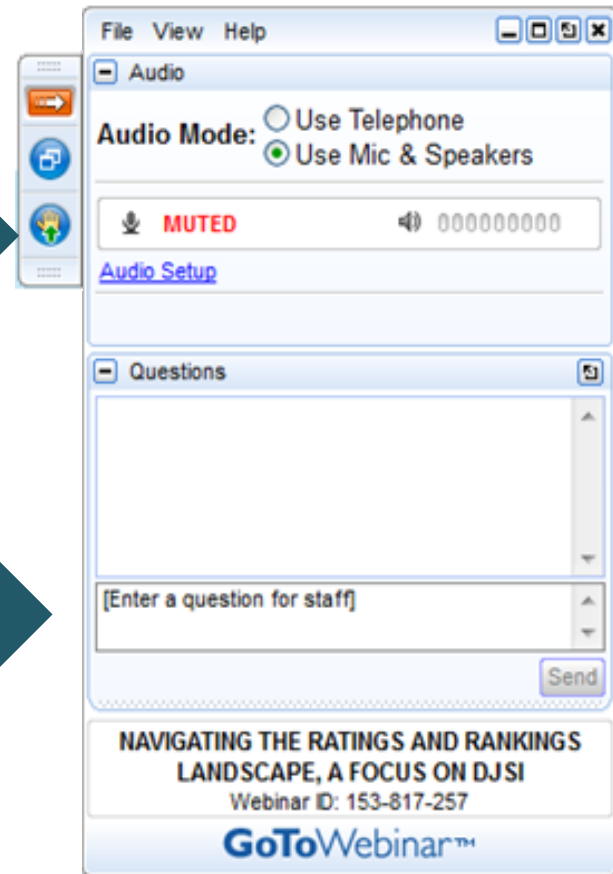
File View Help

Audio

Audio Mode: Use Telephone
Use Mic & Speakers

MUTED 000000000

Audio Setup

Questions

[Enter a question for staff]

Send

NAVIGATING THE RATINGS AND RANKINGS LANDSCAPE, A FOCUS ON DJSI
Webinar ID: 153-817-257

GoToWebinar™